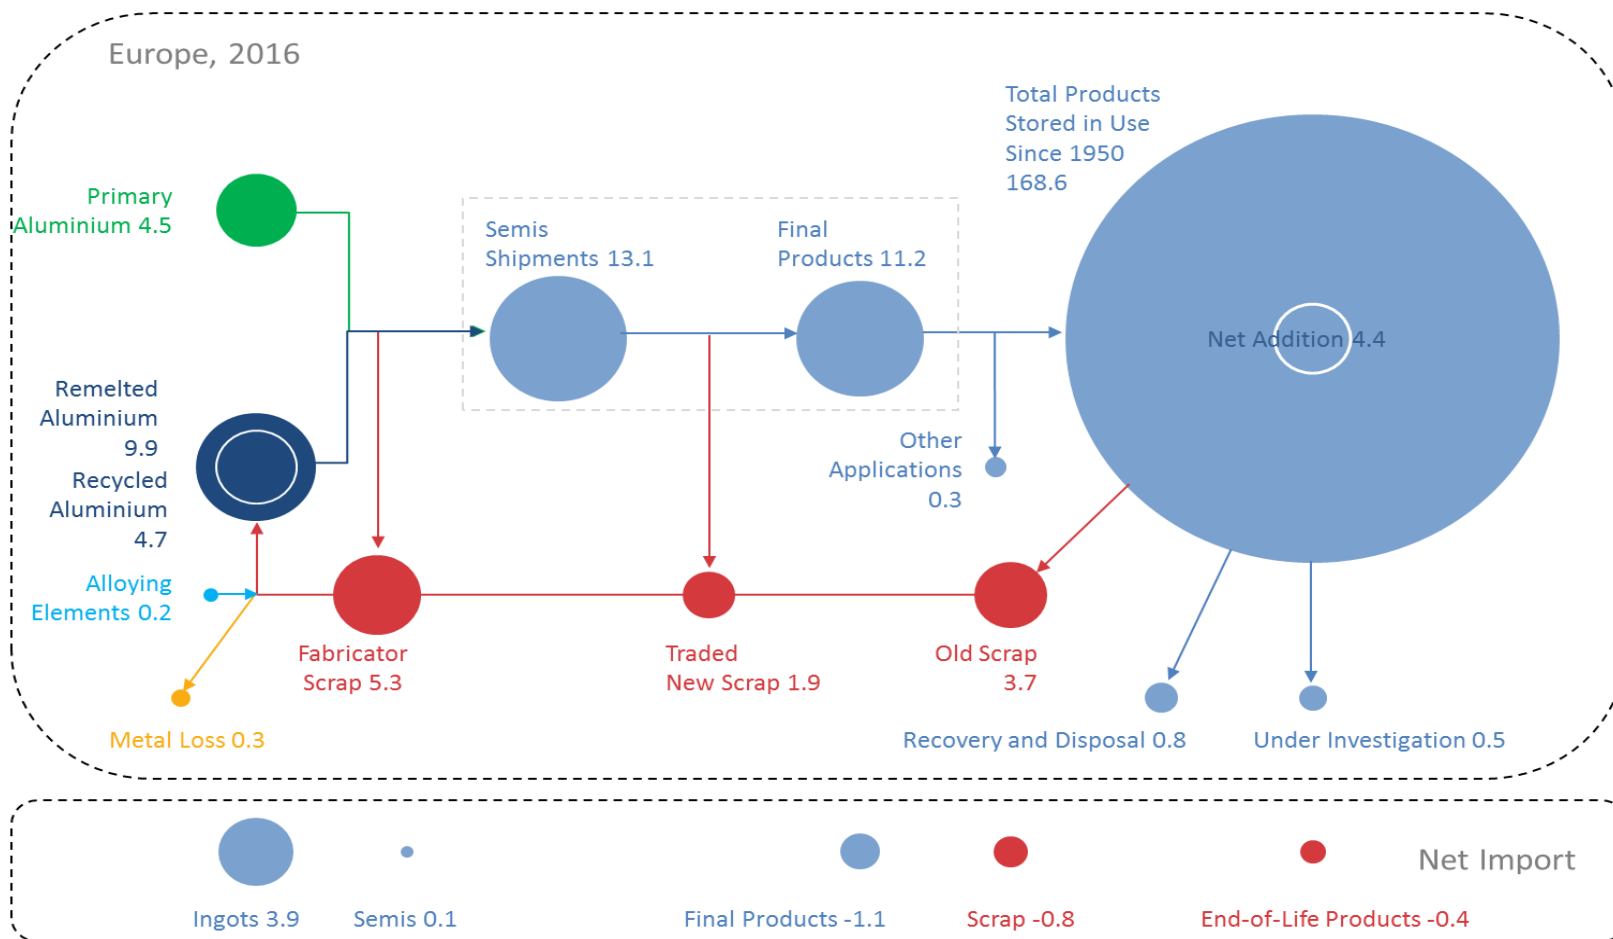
Europe, 2016

Total Products Stored in Use Since 1950 168.6

Primary Aluminium 4.5

Semis Shipments 13.1

Final Products 11.2

Net Addition 4.4

Remelted Aluminium 9.9

Recycled Aluminium 4.7

Other Applications 0.3

Alloying Elements 0.2

Fabricator Scrap 5.3

Traded New Scrap 1.9

Old Scrap 3.7

Metal Loss 0.3

Recovery and Disposal 0.8

Under Investigation 0.5

Net Import

Ingots 3.9

Semis 0.1

Final Products -1.1

Scrap -0.8

End-of-Life Products -0.4